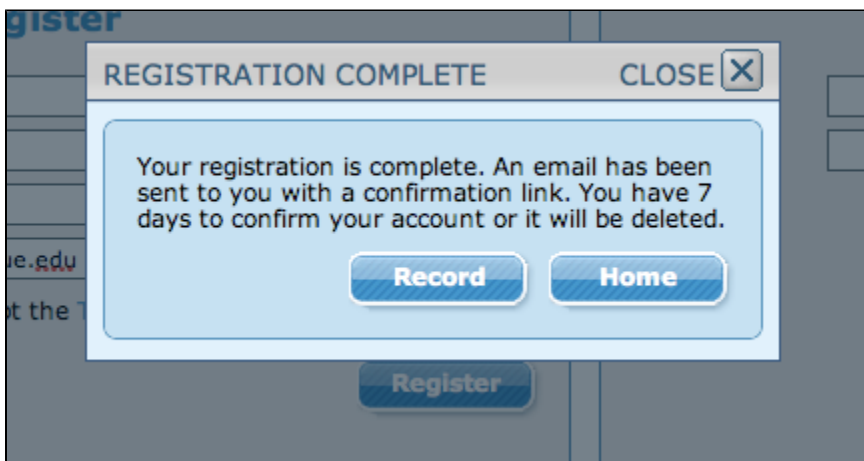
gister

REGISTRATION COMPLETE

CLOSE

Your registration is complete. An email has been sent to you with a confirmation link. You have 7 days to confirm your account or it will be deleted.

Record

Home

ue.edu

ot the T

Register